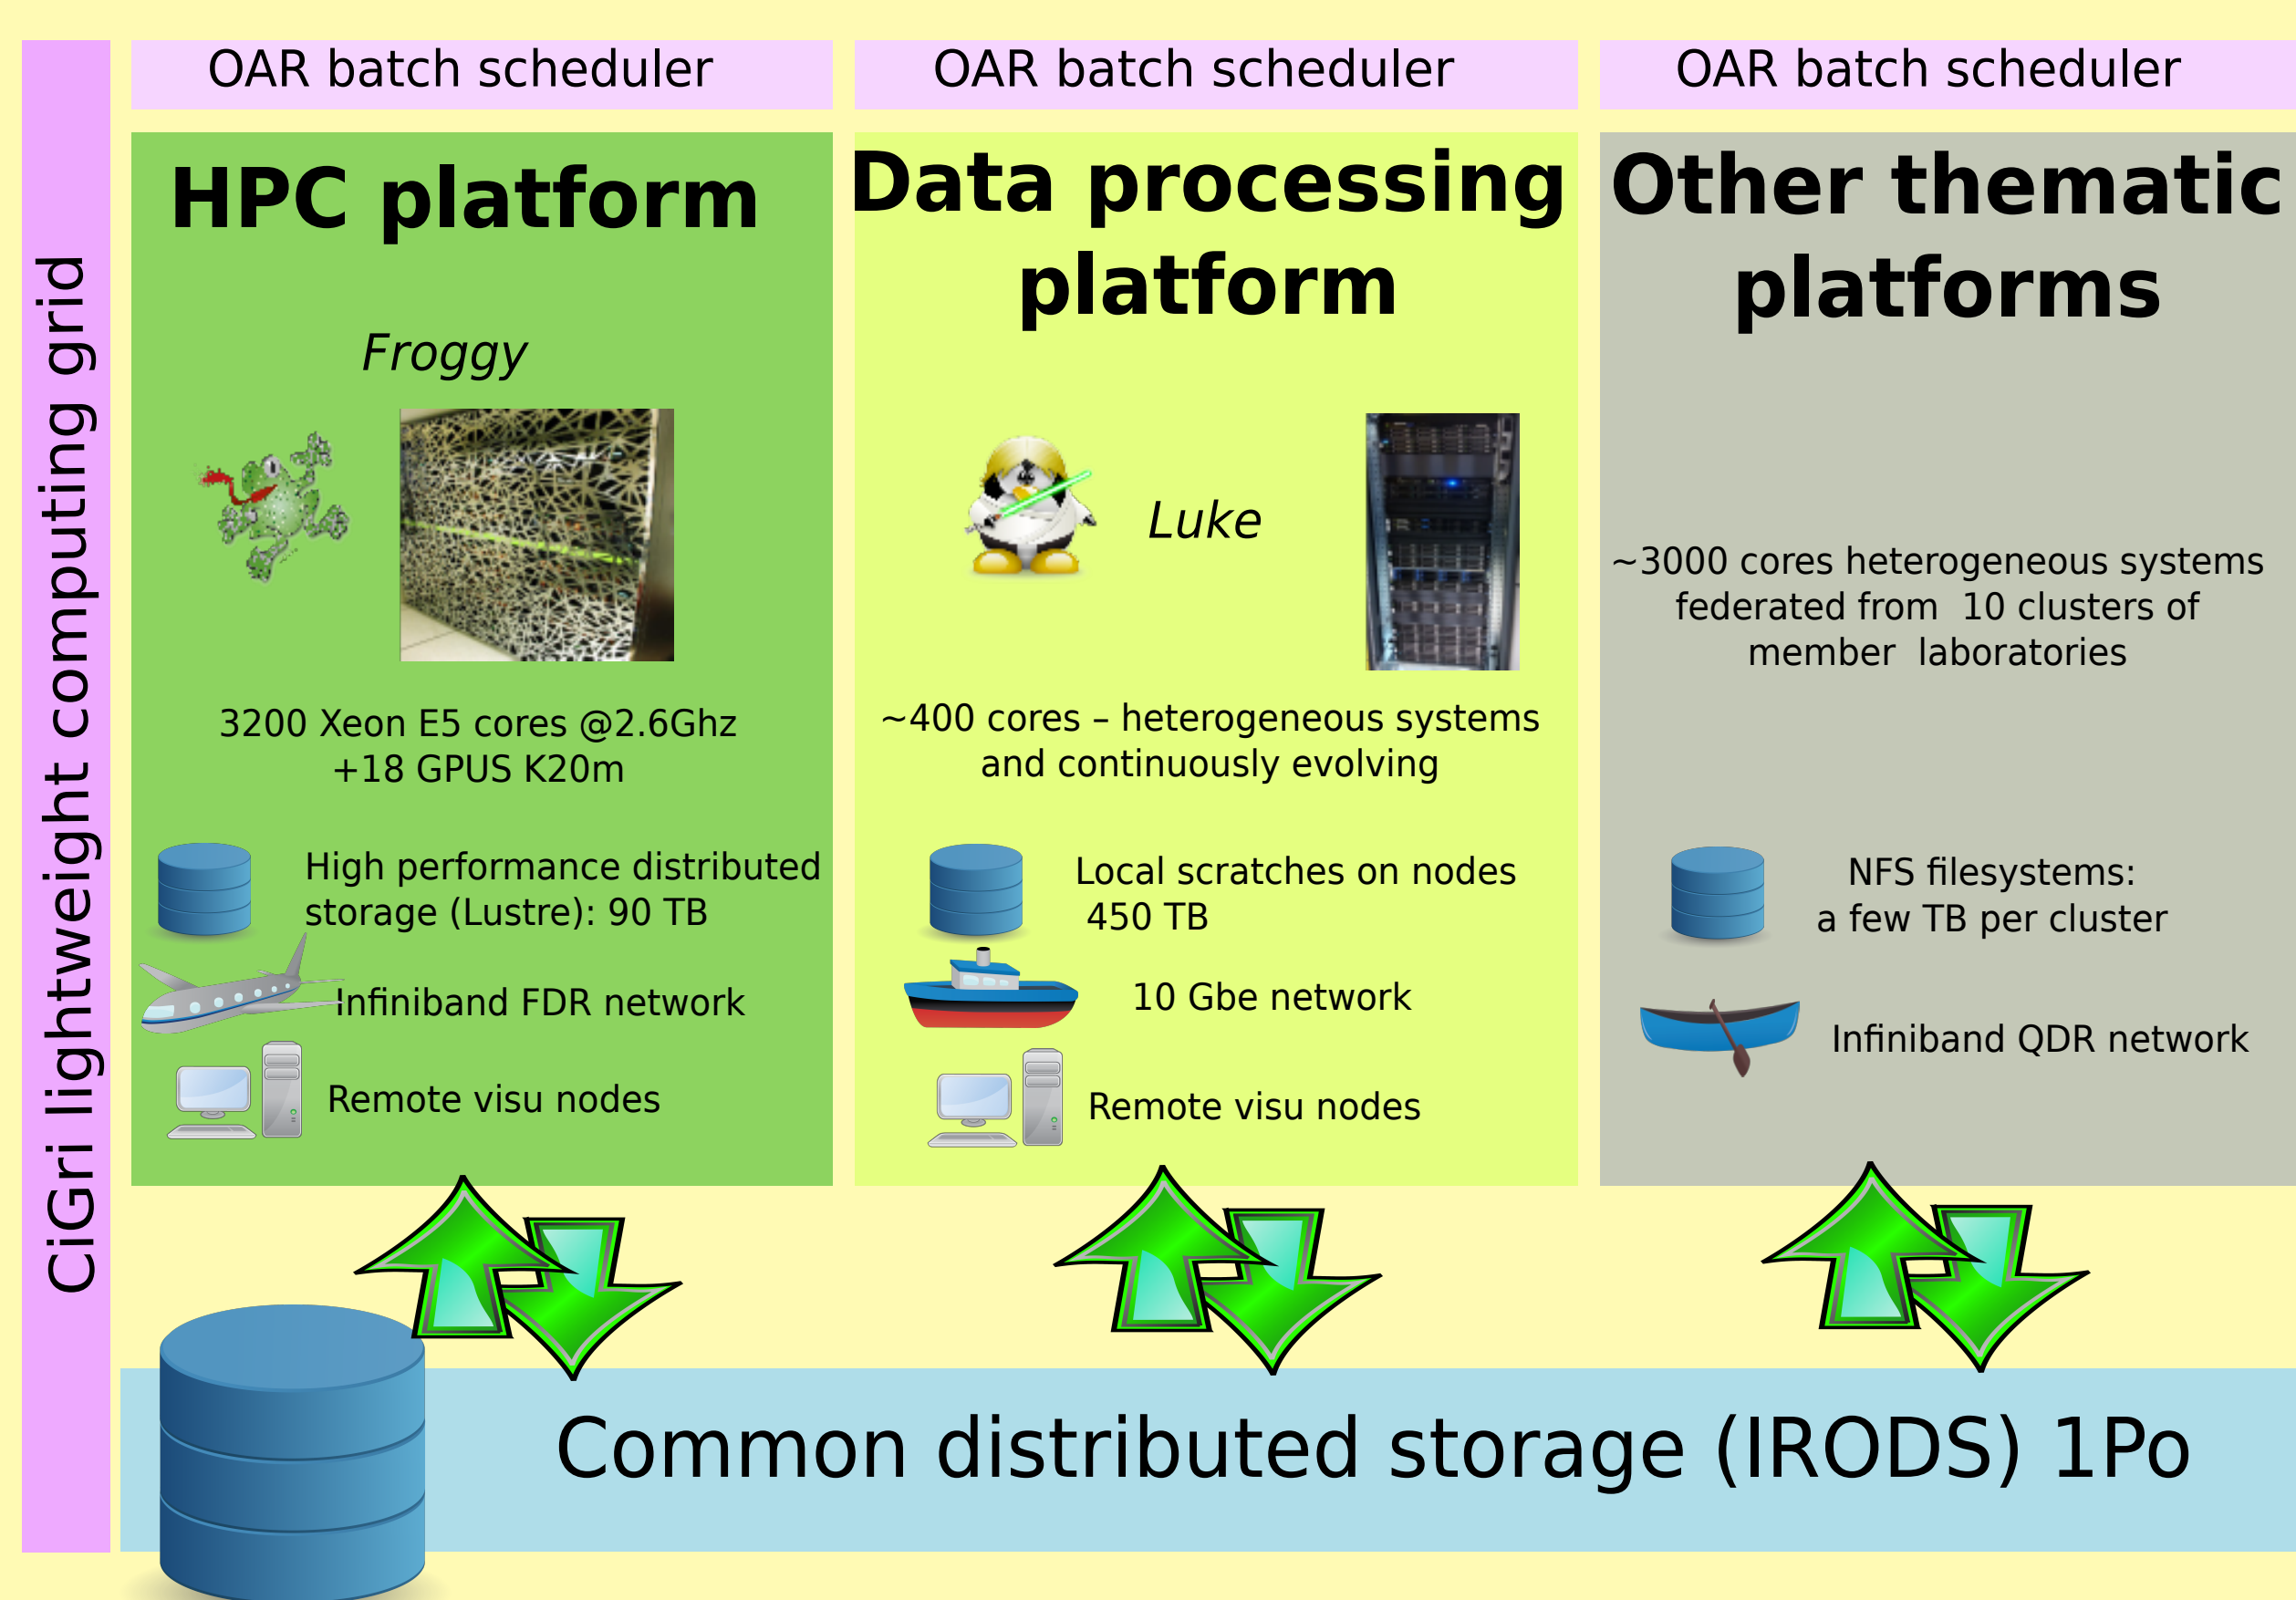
CiGri lightweight computing grid

OAR batch scheduler

OAR batch scheduler

OAR batch scheduler

HPC platform

Froggy

3200 Xeon E5 cores @2.6Ghz +18 GPUS K20m

High performance distributed storage (Lustre): 90 TB

Infiniband FDR network

Remote visu nodes

Data processing platform

Luke

~400 cores – heterogeneous systems and continuously evolving

Local scratches on nodes 450 TB

10 Gbe network

Remote visu nodes

Other thematic platforms

~3000 cores heterogeneous systems federated from 10 clusters of member laboratories

NFS filesystems: a few TB per cluster

Infiniband QDR network

Common distributed storage (IRODS) 1Po